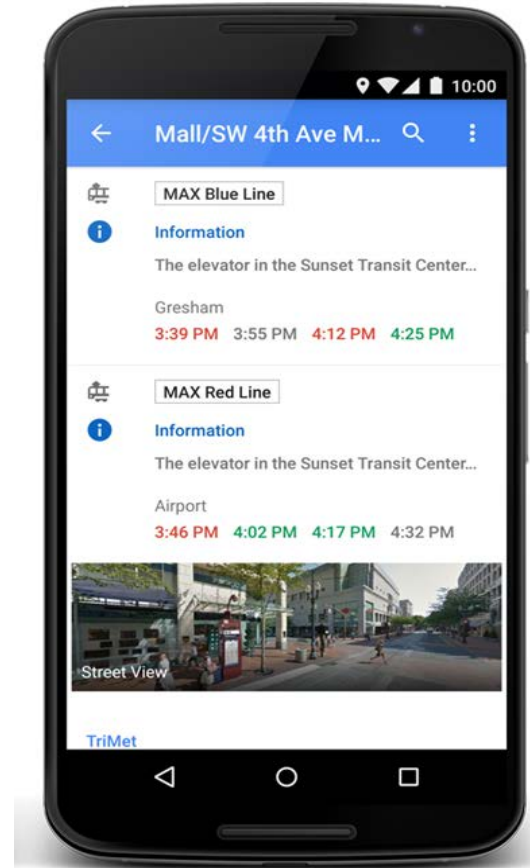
10:00

Mall/SW 4th Ave M...

MAX Blue Line

Information

The elevator in the Sunset Transit Center...

Gresham

3:39 PM 3:55 PM 4:12 PM 4:25 PM

MAX Red Line

Information

The elevator in the Sunset Transit Center...

Airport

3:46 PM 4:02 PM 4:17 PM 4:32 PM

Street View

TriMet